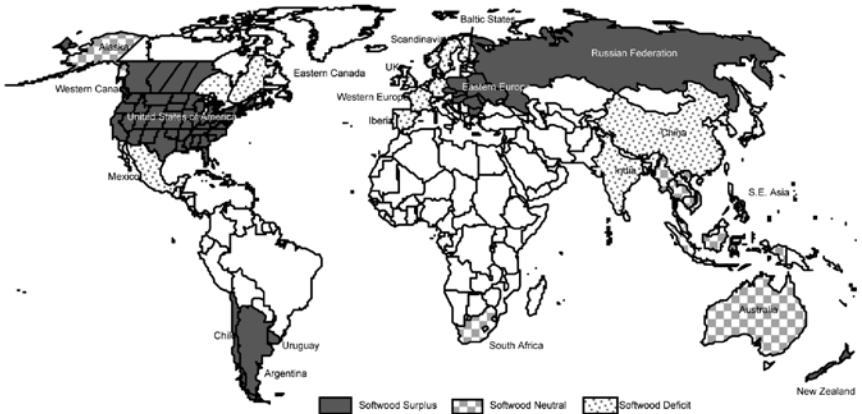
Alaska
Western Canada
United States of America
Mexico
Eastern Canada
Baltic States
Scandinavia
UK
Western Europe
Iberia
Eastern Europe
Russian Federation
China
India
S.E. Asia
Chile
Uruguay
Argentina
South Africa
Australia
New Zealand

Softwood Surplus
Softwood Neutral
Softwood Deficit